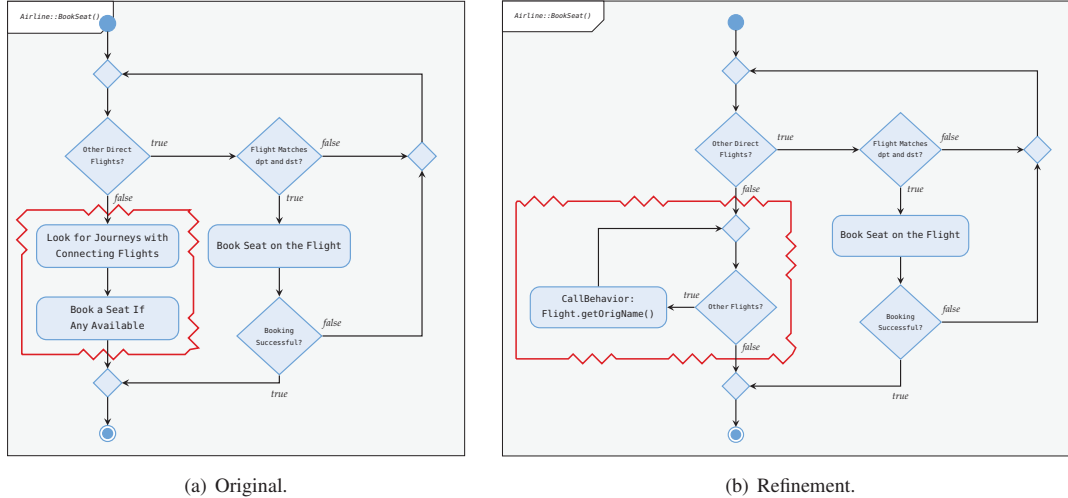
Airline::BookSeat()

Other Direct Flights?

true

Flight Matches dpt and dst?

false

false

true

Look for Journeys with Connecting Flights

Book Seat on the Flight

Book a Seat If Any Available

Booking Successful?

false

true

(a) Original.

Airline::BookSeat()

Other Direct Flights?

true

Flight Matches dpt and dst?

false

false

true

Book Seat on the Flight

CallBehavior: Flight.getOrigName()

true

Other Flights?

Booking Successful?

false

false

true

(b) Refinement.